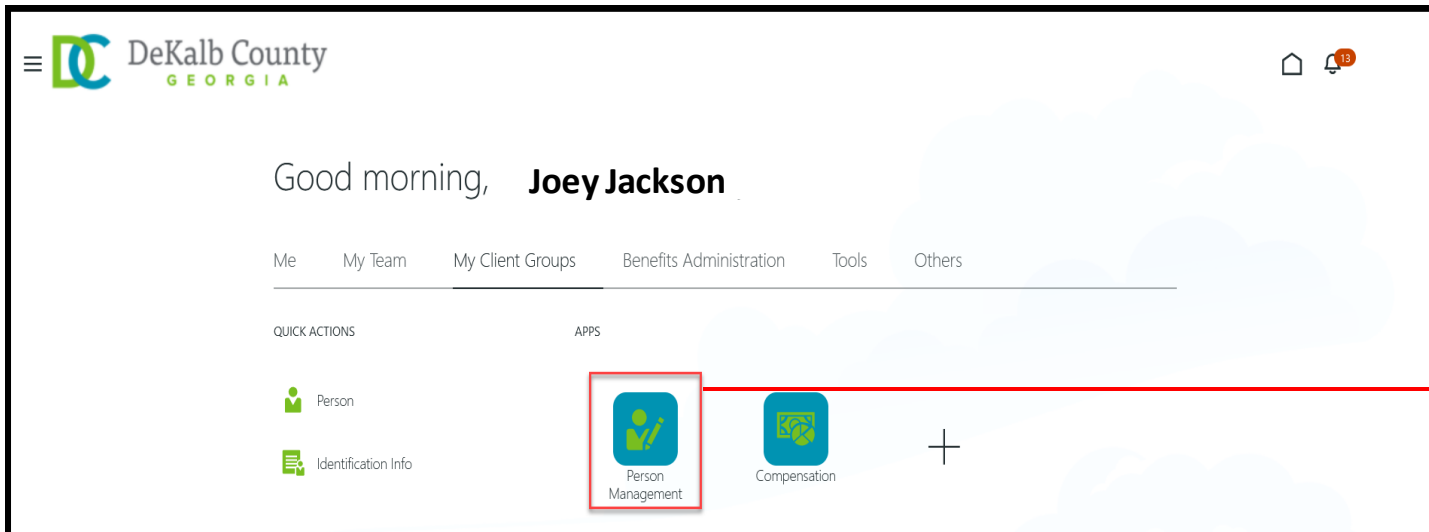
≡ DC DeKalb County GEORGIA

13

Good morning, Joey Jackson

Me My Team My Client Groups Benefits Administration Tools Others

QUICK ACTIONS

Person

Identification Info

APPS

Person Management

Compensation

+